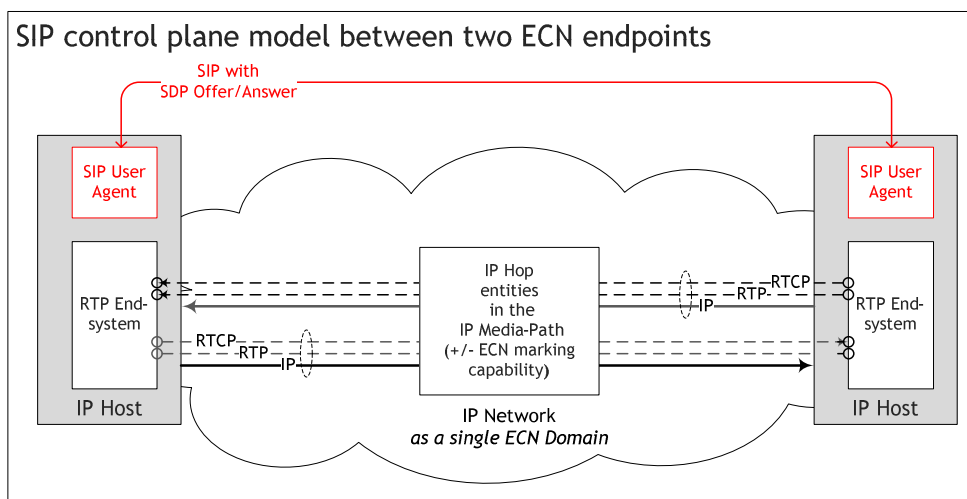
SIP control plane model between two ECN endpoints

SIP with
SDP Offer/Answer

SIP User Agent

RTP End-system

IP Host

RTCP
RTP
IP

IP Hop entities in the IP Media-Path (+/- ECN marking capability)

RTCP
RTP
IP

SIP User Agent

RTP End-system

IP Host

IP Network
*as a single ECN Domain*